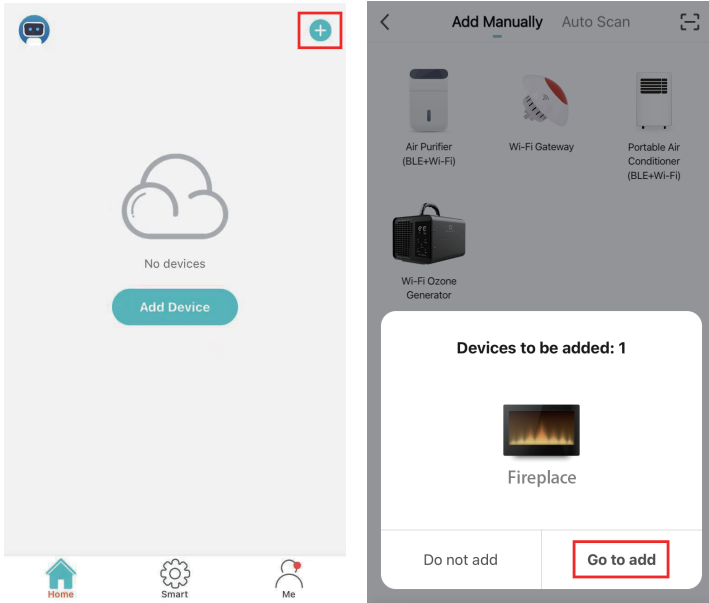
No devices

Add Device

Home
Smart
Me

Add Manually
Auto Scan

Air Purifier (BLE+Wi-Fi)

Wi-Fi Gateway

Portable Air Conditioner (BLE+Wi-Fi)

Wi-Fi Ozone Generator

Devices to be added: 1

Fireplace

Do not add
Go to add